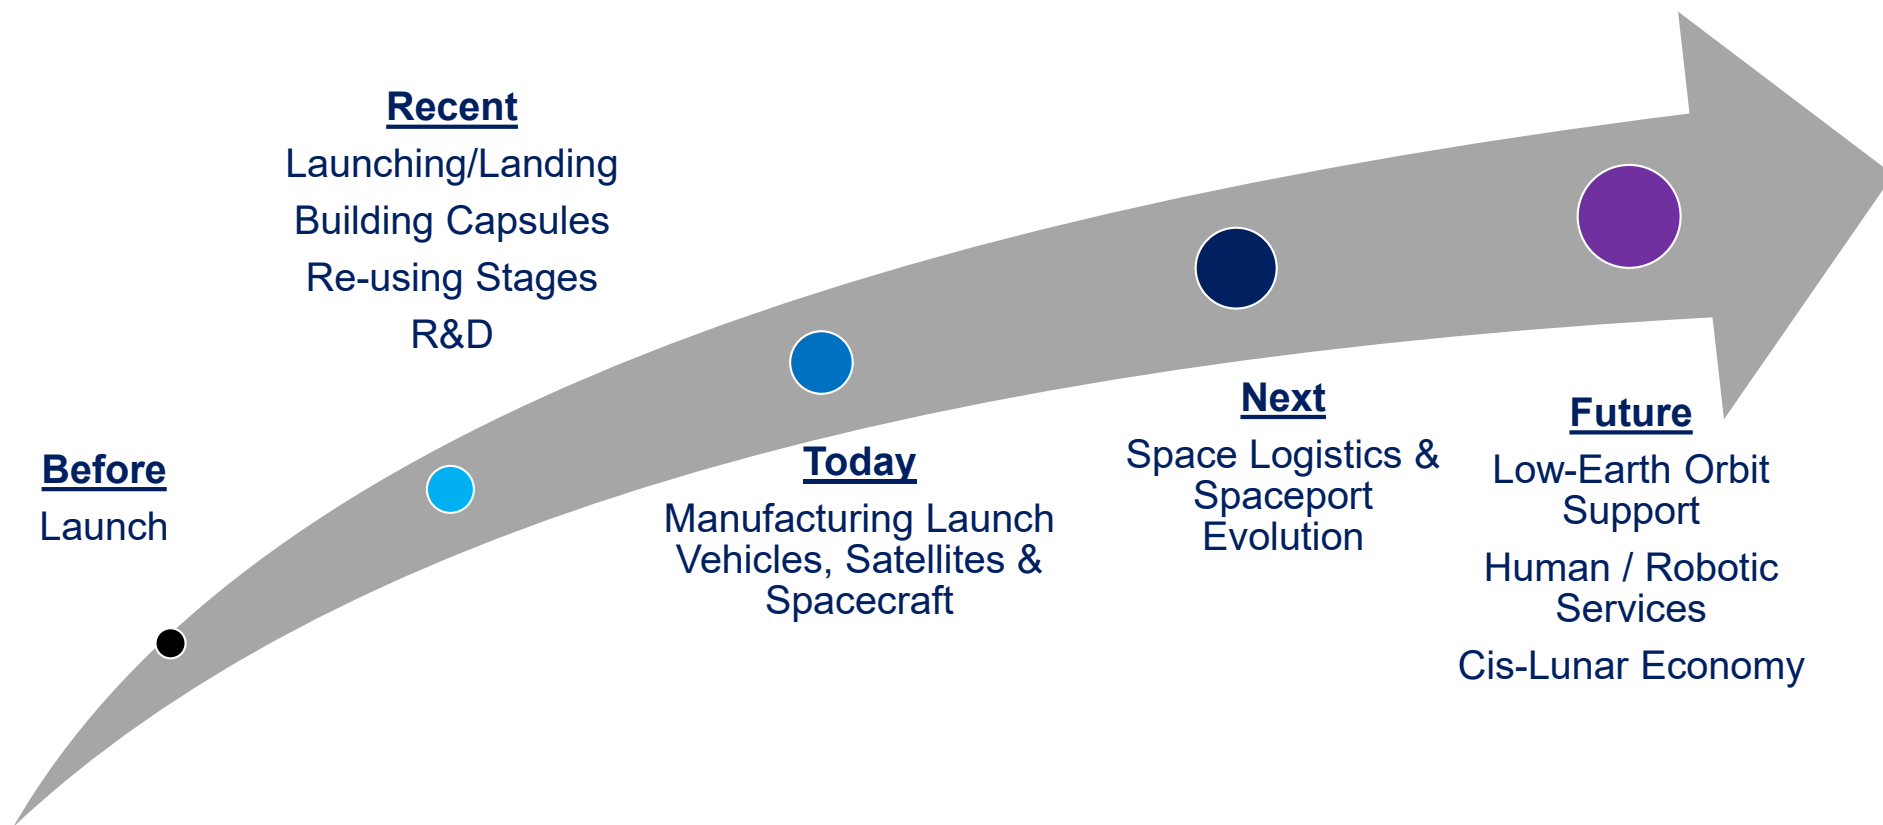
Before
Launch

Recent
Launching/Landing
Building Capsules
Re-using Stages
R&D

Today
Manufacturing Launch Vehicles, Satellites & Spacecraft

Next
Space Logistics & Spaceport Evolution

Future
Low-Earth Orbit Support
Human / Robotic Services
Cis-Lunar Economy